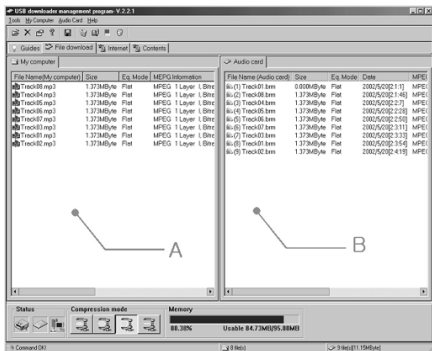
USB downloader management program V.2.2.1

Tools My Computer Audio Card Help

Guides | File download | Internet | Contents

My computer

| File Name(My computer) | Size | Eq. Mode | MEPG Information |
|---|---|---|---|
| Track08.mp3 | 1.373MByte | Flat | MPEG 1 Layer |
| Track04.mp3 | 1.373MByte | Flat | MPEG 1 Layer |
| Track05.mp3 | 1.373MByte | Flat | MPEG 1 Layer |
| Track06.mp3 | 1.373MByte | Flat | MPEG 1 Layer |
| Track07.mp3 | 1.373MByte | Flat | MPEG 1 Layer |
| Track03.mp3 | 1.373MByte | Flat | MPEG 1 Layer |
| Track01.mp3 | 1.373MByte | Flat | MPEG 1 Layer |
| Track02.mp3 | 1.373MByte | Flat | MPEG 1 Layer |

A

Audio card

| File Name (Audio card) | Size | Eq. Mode | Date | MPE |
|---|---|---|---|---|
| (1) Track01.bm | 0.000MByte | Flat | 2002/5/20[2:1:1] | MPE |
| (2) Track08.bm | 1.373MByte | Flat | 2002/5/20[2:1:46] | MPE |
| (3) Track04.bm | 1.373MByte | Flat | 2002/5/20[2:2:7] | MPE |
| (4) Track05.bm | 1.373MByte | Flat | 2002/5/20[2:2:28] | MPE |
| (5) Track06.bm | 1.373MByte | Flat | 2002/5/20[2:2:50] | MPE |
| (6) Track07.bm | 1.373MByte | Flat | 2002/5/20[2:3:11] | MPE |
| (7) Track03.bm | 1.373MByte | Flat | 2002/5/20[2:3:33] | MPE |
| (8) Track01.bm | 1.373MByte | Flat | 2002/5/20[2:3:54] | MPE |
| (9) Track02.bm | 1.373MByte | Flat | 2002/5/20[2:4:15] | MPE |

B

Status

Compression mode

Memory

88.38%

Usable 84.73MB/95.80MB

Command OK!

0 file(s)

9 file(s)[11.15MByte]